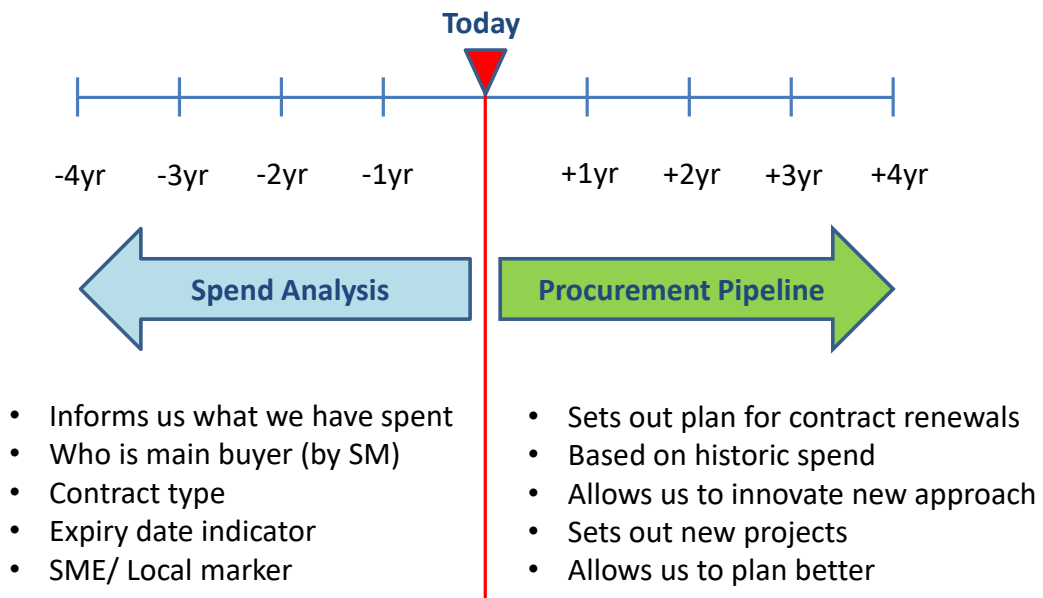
Today

-4yr -3yr -2yr -1yr +1yr +2yr +3yr +4yr

Spend Analysis

Procurement Pipeline

- Informs us what we have spent
- Who is main buyer (by SM)
- Contract type
- Expiry date indicator
- SME/ Local marker

- Sets out plan for contract renewals
- Based on historic spend
- Allows us to innovate new approach
- Sets out new projects
- Allows us to plan better